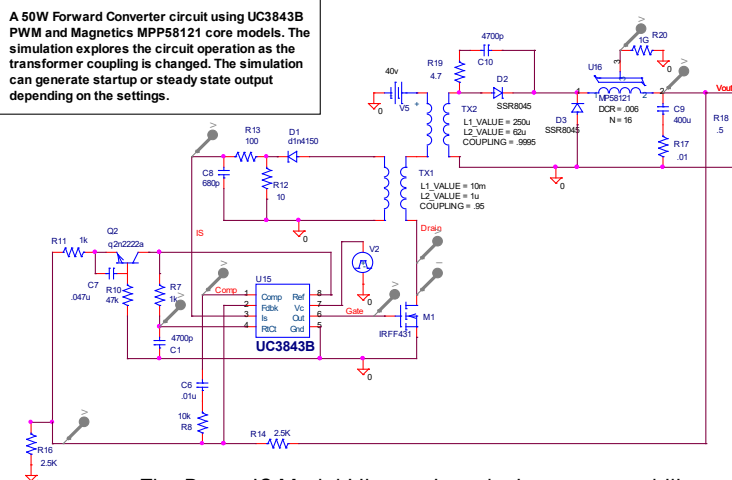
A 50W Forward Converter circuit using UC3843B PWM and Magnetics MPP58121 core models. The simulation explores the circuit operation as the transformer coupling is changed. The simulation can generate startup or steady state output depending on the settings.

40v
V5
0
R19
4.7
C10
4700p
D2
SSR8045
TX2
L1_VALUE = 250u
L2_VALUE = 62u
COUPLING = .9995
D3
SSR8045
U16
MP58121
DCR = .006
N = 16
1G
R20
C9
400u
R17
.01
R18
.5
Vout
0
R13
100
D1
d1n4150
C8
680p
R12
10
0
TX1
L1_VALUE = 10m
L2_VALUE = 1u
COUPLING = .95
IS
Drain
V2
R11
1k
Q2
q2n2222a
C7
.047u
R10
47k
R7
1k
U15
Comp
1
2
3
4
Comp
Fdbk
Is
RtCt
Ref
Vc
Out
Gnd
8
7
6
5
UC3843B
Gate
M1
IRFF431
C1
4700p
0
C6
.01u
10k
R8
R14
2.5K
R16
2.5K